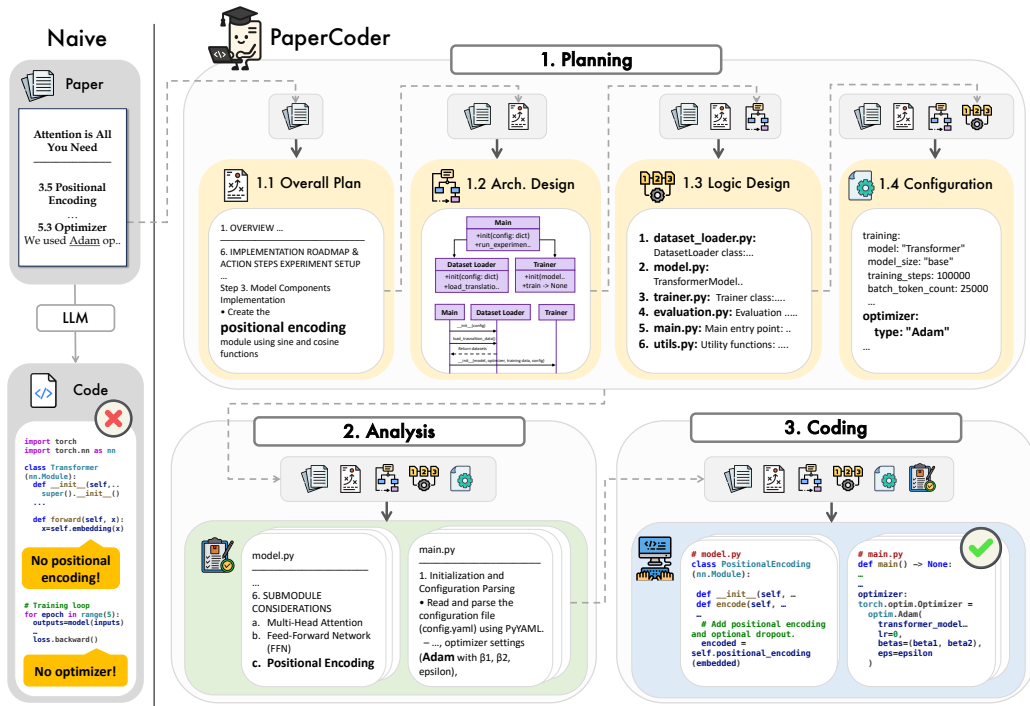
Naive

Paper

Attention is All You Need

3.5 Positional Encoding
...
5.3 Optimizer
We used Adam op..

LLM

Code

import torch
import torch.nn as nn

class Transformer (nn.Module):
def __init__(self,..
super().__init__()
...

def forward(self, x):
x=self.embedding(x)

No positional encoding!

# Training loop
for epoch in range(5):
outputs=model(inputs)
...
loss.backward()

No optimizer!

PaperCoder

1. Planning

1.1 Overall Plan

1. OVERVIEW ...
6. IMPLEMENTATION ROADMAP & ACTION STEPS EXPERIMENT SETUP
...
Step 3. Model Components Implementation
• Create the
positional encoding
module using sine and cosine functions

1.2 Arch. Design

Main
+init(config: dict)
+run_experimen..

Dataset Loader
+init(config: dict)
+load_translatio..

Trainer
+init(model..
+train -> None

Main
Dataset Loader
Trainer

1.3 Logic Design

1. dataset_loader.py: DatasetLoader class:...
2. model.py: TransformerModel..
3. trainer.py: Trainer class:....
4. evaluation.py: Evaluation .....
5. main.py: Main entry point: ..
6. utils.py: Utility functions: ....

1.4 Configuration

training:
model: "Transformer"
model_size: "base"
training_steps: 100000
batch_token_count: 25000
...
optimizer:
type: "Adam"
...

2. Analysis

model.py
...
6. SUBMODULE CONSIDERATIONS
a. Multi-Head Attention
b. Feed-Forward Network (FFN)
c. Positional Encoding

main.py
1. Initialization and Configuration Parsing
• Read and parse the configuration file (config.yaml) using PyYAML.
• ..., optimizer settings (Adam with β1, β2, epsilon),

3. Coding

# model.py
class PositionalEncoding (nn.Module):
...
def __init__(self, ...
def encode(self, ...
...
# Add positional encoding and optional dropout.
encoded = self.positional_encoding (embedded)

# main.py
def main() -> None:
...
...
optimizer: torch.optim.Optimizer =
optim.Adam(
transformer_model...
lr=0,
betas=(beta1, beta2),
eps=epsilon
)